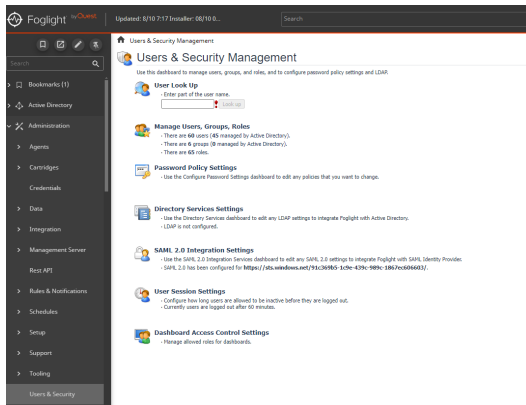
Foglight by Quest

Updated: 8/10 7:17 Installer: 08/10 0...

Search

Search

Bookmarks (1)

Active Directory

Administration

Agents

Cartridges

Credentials

Data

Integration

Management Server

Rest API

Rules & Notifications

Schedules

Setup

Support

Tooling

Users & Security

Users & Security Management

Users & Security Management

Use this dashboard to manage users, groups, and roles, and to configure password policy settings and LDAP.

User Look Up
- Enter part of the user name.
Look up

Manage Users, Groups, Roles
- There are 60 users (45 managed by Active Directory).
- There are 6 groups (0 managed by Active Directory).
- There are 65 roles.

Password Policy Settings
- Use the Configure Password Settings dashboard to edit any policies that you want to change.

Directory Services Settings
- Use the Directory Services dashboard to edit any LDAP settings to integrate Foglight with Active Directory.
- LDAP is not configured.

SAML 2.0 Integration Settings
- Use the SAML 2.0 Integration Services dashboard to edit any SAML 2.0 settings to integrate Foglight with SAML Identity Provider.
- SAML 2.0 has been configured for https://sts.windows.net/91c369b5-1c9e-439c-989c-1867ec606603/.

User Session Settings
- Configure how long users are allowed to be inactive before they are logged out.
- Currently users are logged out after 60 minutes.

Dashboard Access Control Settings
- Manage allowed roles for dashboards.